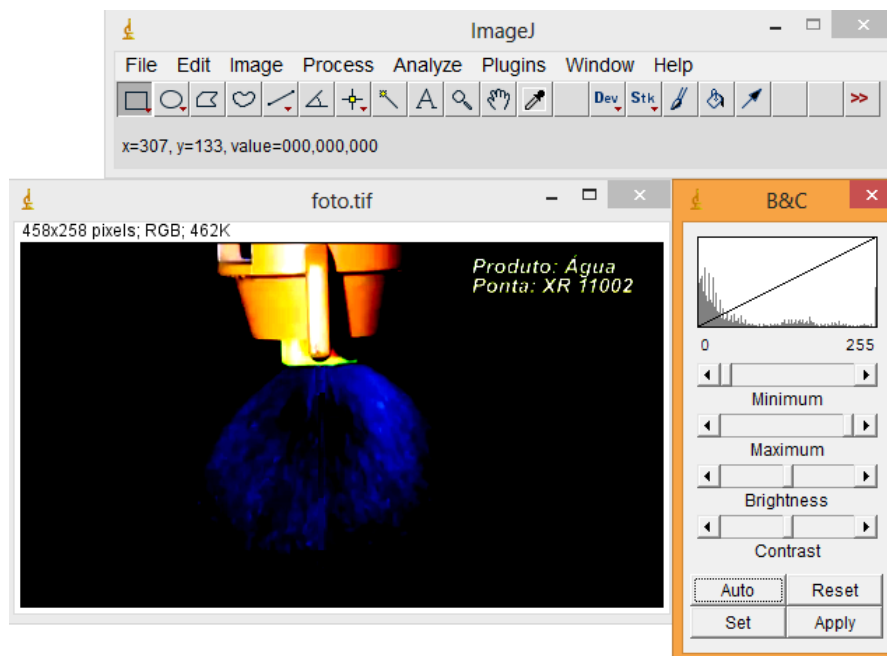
ImageJ

File Edit Image Process Analyze Plugins Window Help

Dev Stk >>

x=307, y=133, value=000,000,000

foto.tif

458x258 pixels; RGB; 462K

Produto: Água
Ponta: XR 11002

B&C

0 255

Minimum

Maximum

Brightness

Contrast

Auto Reset

Set Apply